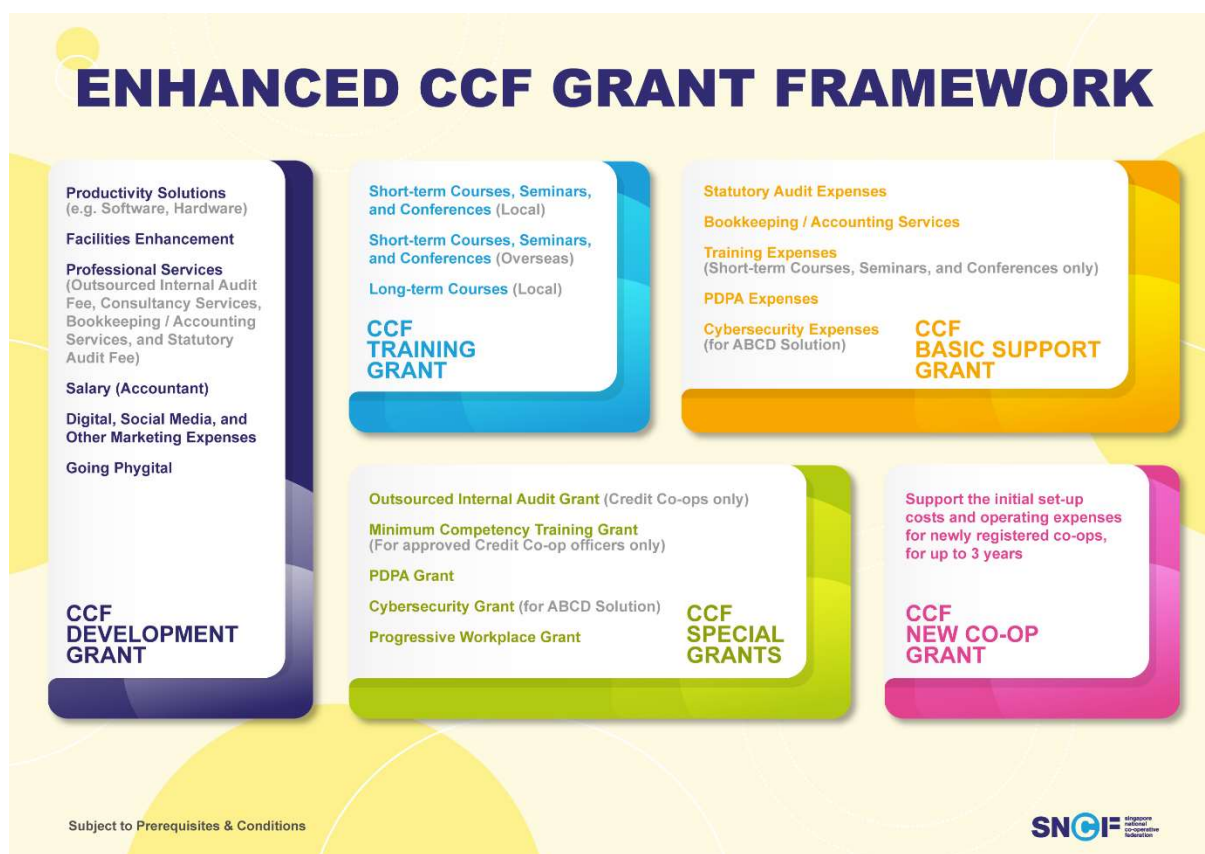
ENHANCED CCF GRANT FRAMEWORK

Productivity Solutions (e.g. Software, Hardware)

Facilities Enhancement

Professional Services (Outsourced Internal Audit Fee, Consultancy Services, Bookkeeping / Accounting Services, and Statutory Audit Fee)

Salary (Accountant)

Digital, Social Media, and Other Marketing Expenses

Going Phygital

CCF DEVELOPMENT GRANT

Short-term Courses, Seminars, and Conferences (Local)

Short-term Courses, Seminars, and Conferences (Overseas)

Long-term Courses (Local)

CCF TRAINING GRANT

Statutory Audit Expenses

Bookkeeping / Accounting Services

Training Expenses (Short-term Courses, Seminars, and Conferences only)

PDPA Expenses

Cybersecurity Expenses (for ABCD Solution)

CCF BASIC SUPPORT GRANT

Outsourced Internal Audit Grant (Credit Co-ops only)

Minimum Competency Training Grant (For approved Credit Co-op officers only)

PDPA Grant

Cybersecurity Grant (for ABCD Solution)

Progressive Workplace Grant

CCF SPECIAL GRANTS

Support the initial set-up costs and operating expenses for newly registered co-ops, for up to 3 years

CCF NEW CO-OP GRANT

Subject to Prerequisites & Conditions

SNCF singapore national co-operative federation